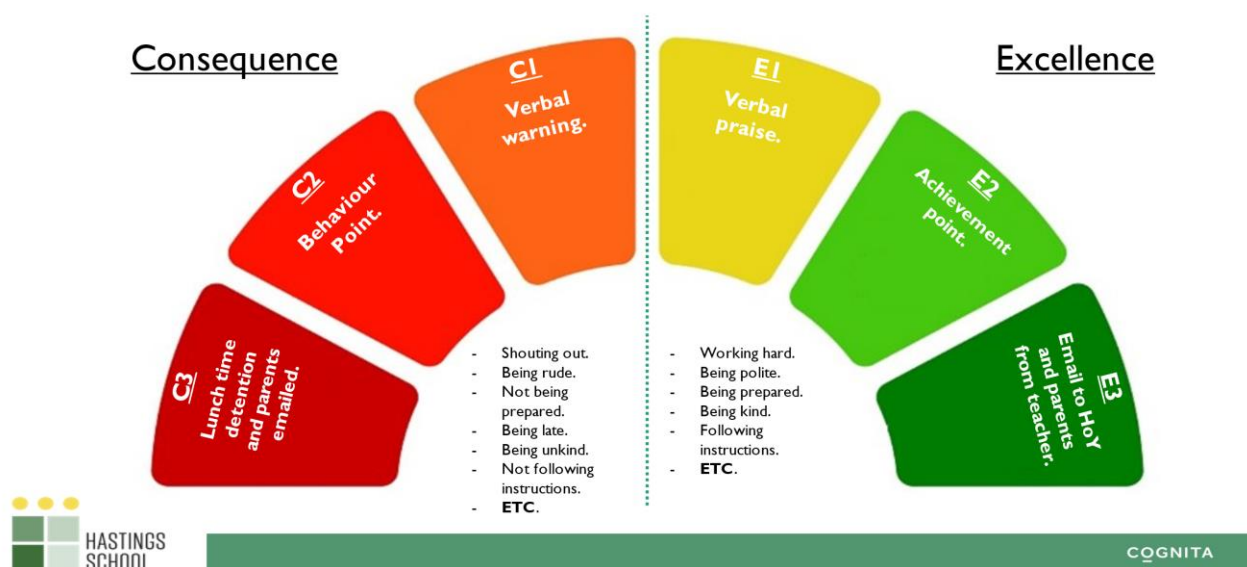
Consequence

Excellence

C3
Lunch time detention and parents emailed.

C2
Behaviour Point.

C1
Verbal warning.

E1
Verbal praise.

E2
Achievement point.

E3
Email to HoY and parents from teacher.

- Shouting out.
- Being rude.
- Not being prepared.
- Being late.
- Being unkind.
- Not following instructions.
- **ETC**.

- Working hard.
- Being polite.
- Being prepared.
- Being kind.
- Following instructions.
- **ETC**.

HASTINGS SCHOOL

COGNITA